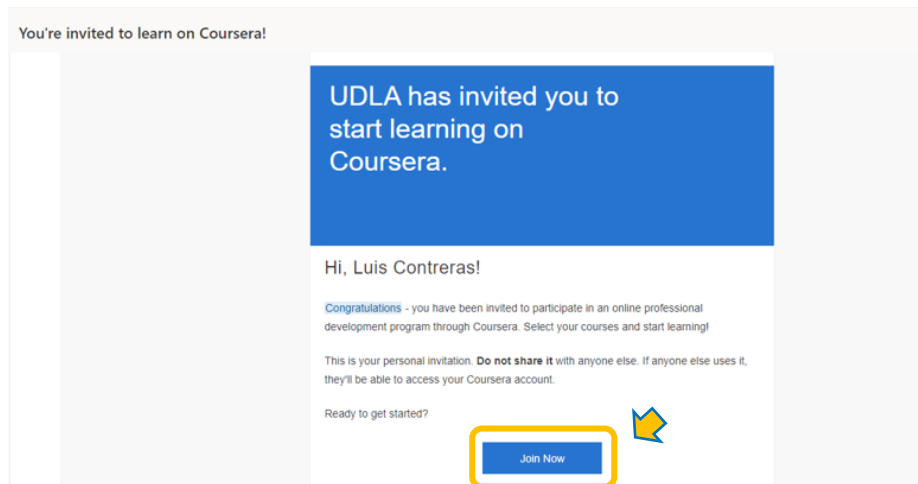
You're invited to learn on Coursera!

UDLA has invited you to start learning on Coursera.

Hi, Luis Contreras!

Congratulations - you have been invited to participate in an online professional development program through Coursera. Select your courses and start learning!

This is your personal invitation. **Do not share it** with anyone else. If anyone else uses it, they'll be able to access your Coursera account.

Ready to get started?

Join Now